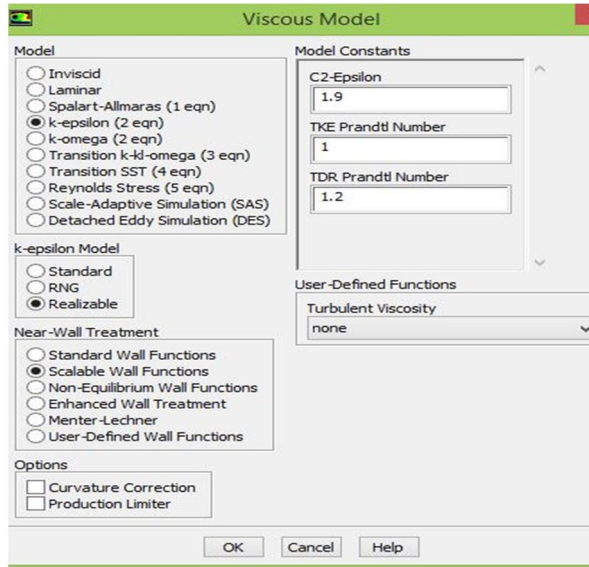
Viscous Model

Model
Inviscid
Laminar
Spalart-Allmaras (1 eqn)
k-epsilon (2 eqn)
k-omega (2 eqn)
Transition k-kl-omega (3 eqn)
Transition SST (4 eqn)
Reynolds Stress (5 eqn)
Scale-Adaptive Simulation (SAS)
Detached Eddy Simulation (DES)

k-epsilon Model
Standard
RNG
Realizable

Near-Wall Treatment
Standard Wall Functions
Scalable Wall Functions
Non-Equilibrium Wall Functions
Enhanced Wall Treatment
Menter-Lechner
User-Defined Wall Functions

Options
Curvature Correction
Production Limiter

Model Constants
C2-Epsilon
1.9
TKE Prandtl Number
1
TDR Prandtl Number
1.2

User-Defined Functions
Turbulent Viscosity
none

OK Cancel Help